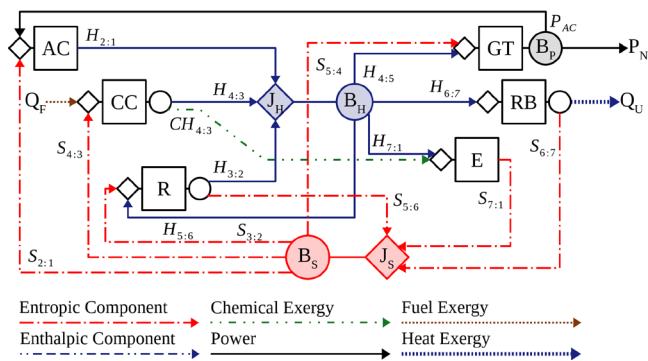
AC
$H_{2:1}$
$P_{AC}$
GT
$B_P$
$P_N$
$S_{5:4}$
$H_{4:5}$
$Q_F$
CC
$H_{4:3}$
$J_H$
$B_H$
$H_{6:7}$
RB
$Q_U$
$CH_{4:3}$
$H_{7:1}$
$S_{4:3}$
E
$S_{6:7}$
R
$H_{3:2}$
$S_{7:1}$
$S_{5:6}$
$H_{5:6}$
$S_{3:2}$
$B_S$
$J_S$
$S_{2:1}$
Entropic Component
Chemical Exergy
Fuel Exergy
Enthalpic Component
Power
Heat Exergy